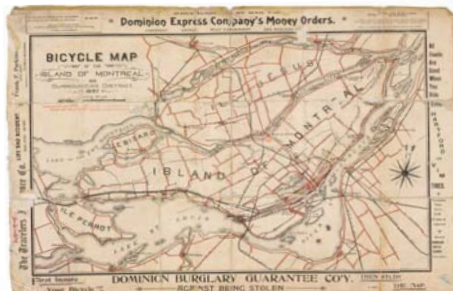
Dominion Express Company's Money Orders.

BICYCLE MAP

ISLAND OF MONTREAL

ISLAND OF MONTREAL

ILE JESUS

ILE BIZARD

ILE PERROT

The Travelers

DOMINION BURGLARY GUARANTEE CO'Y.

AGAINST BEING STOLEN

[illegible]